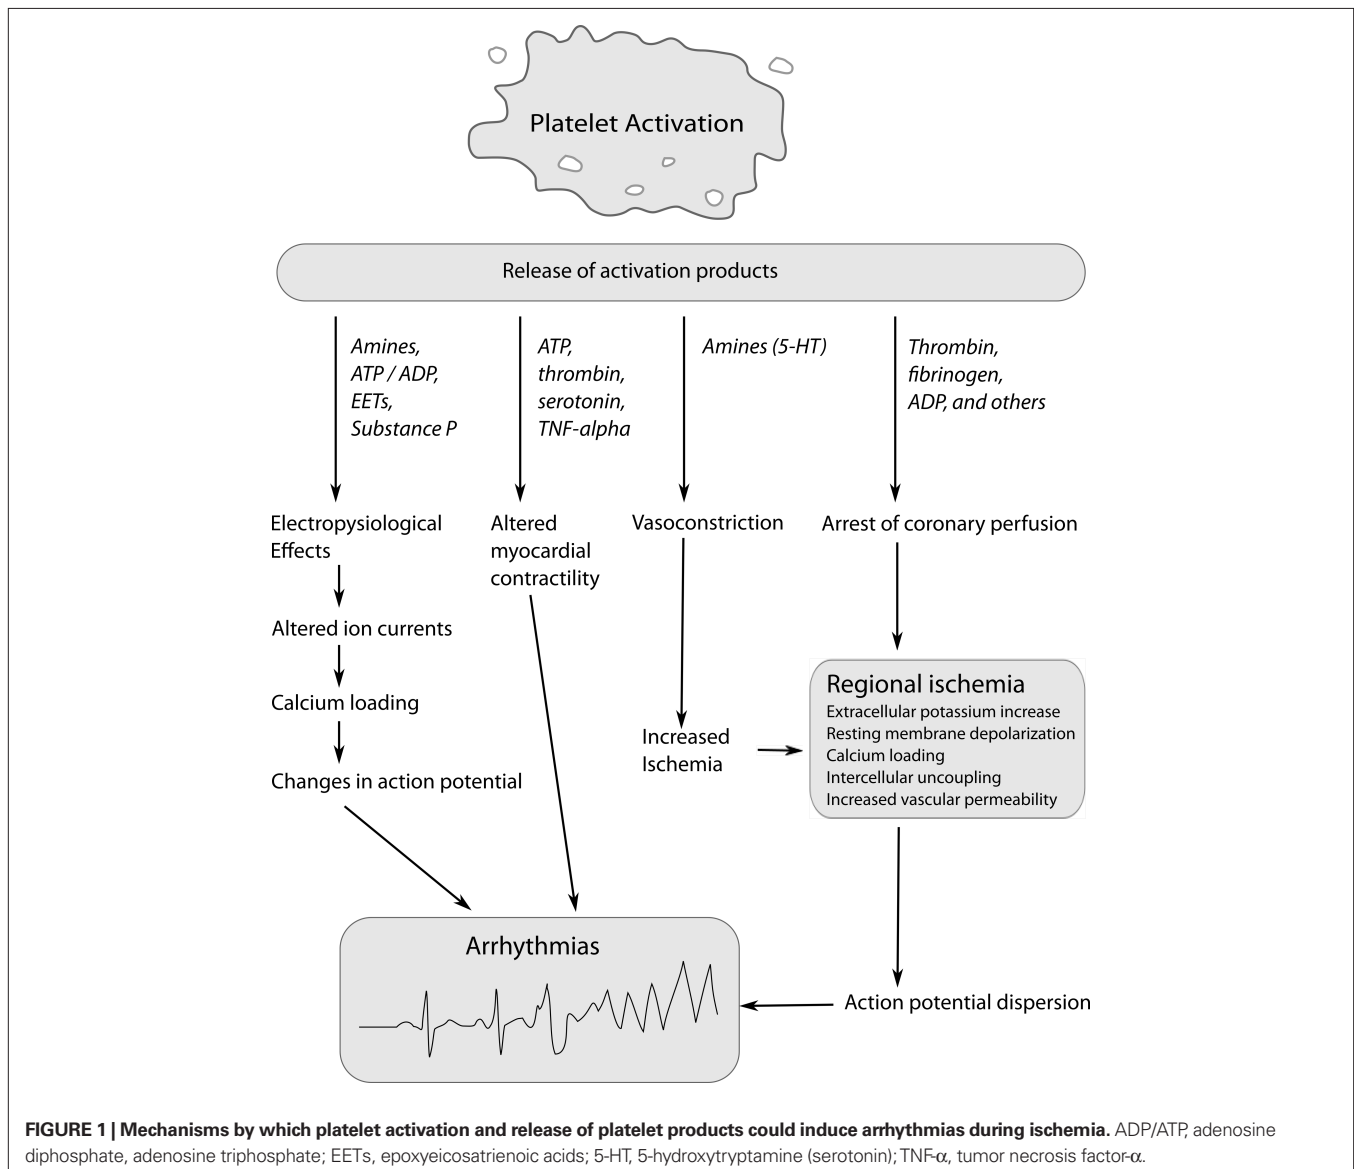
Platelet Activation

Release of activation products

Amines, ATP / ADP, EETs, Substance P

ATP, thrombin, serotonin, TNF-alpha

Amines (5-HT)

Thrombin, fibrinogen, ADP, and others

Electropysiological Effects

Altered myocardial contractility

Vasoconstriction

Arrest of coronary perfusion

Altered ion currents

Calcium loading

Changes in action potential

Regional ischemia
Extracellular potassium increase
Resting membrane depolarization
Calcium loading
Intercellular uncoupling
Increased vascular permeability

Increased Ischemia

Arrhythmias

Action potential dispersion

**FIGURE 1 | Mechanisms by which platelet activation and release of platelet products could induce arrhythmias during ischemia.** ADP/ATP, adenosine diphosphate, adenosine triphosphate; EETs, epoxyeicosatrienoic acids; 5-HT, 5-hydroxytryptamine (serotonin); TNF-$\alpha$, tumor necrosis factor-$\alpha$.